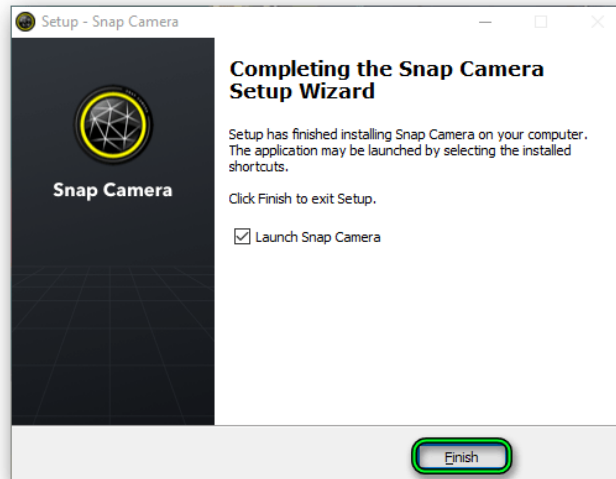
Setup - Snap Camera

Snap Camera

Completing the Snap Camera Setup Wizard

Setup has finished installing Snap Camera on your computer. The application may be launched by selecting the installed shortcuts.

Click Finish to exit Setup.

☑ Launch Snap Camera

Finish